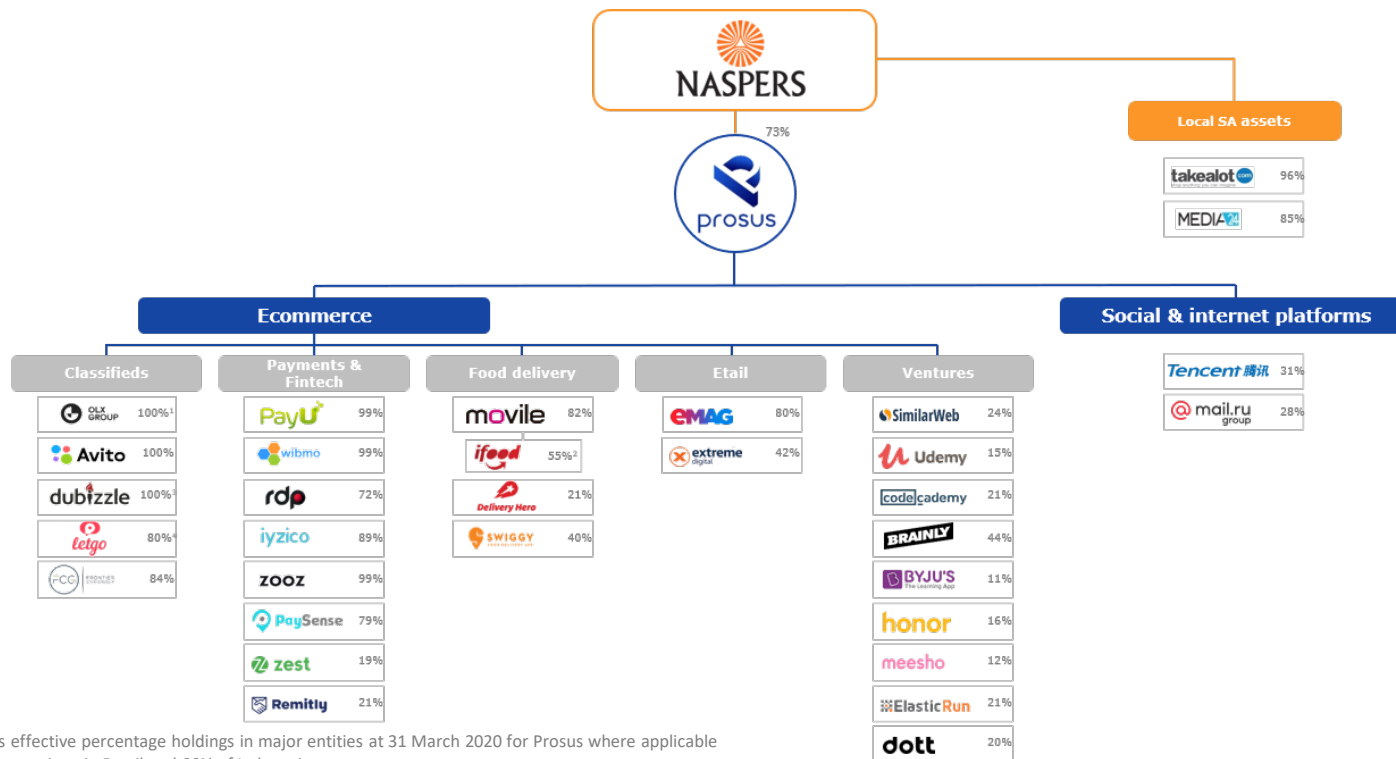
NASPERS

73%

prosus

Local SA assets

takealot.com 96%

MEDIA24 85%

Ecommerce

Social & internet platforms

Tencent 腾讯 31%

@mail.ru group 28%

Classifieds

OLX GROUP 100%$^1$

Avito 100%

dubizzle 100%$^3$

letgo 80%$^4$

FCG FRONTIER CAR GROUP 84%

Payments & Fintech

PayU 99%

wibmo 99%

rdp 72%

iyzico 89%

zooz 99%

PaySense 79%

zest 19%

Remitly 21%

Food delivery

movile 82%

ifood 55%$^2$

Delivery Hero 21%

SWIGGY 40%

Etail

eMAG 80%

extreme digital 42%

Ventures

SimilarWeb 24%

Udemy 15%

codecademy 21%

BRAINLY 44%

BYJU'S The Learning App 11%

honor 16%

meesho 12%

ElasticRun 21%

dott 20%

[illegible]s effective percentage holdings in major entities at 31 March 2020 for Prosus where applicable

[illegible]